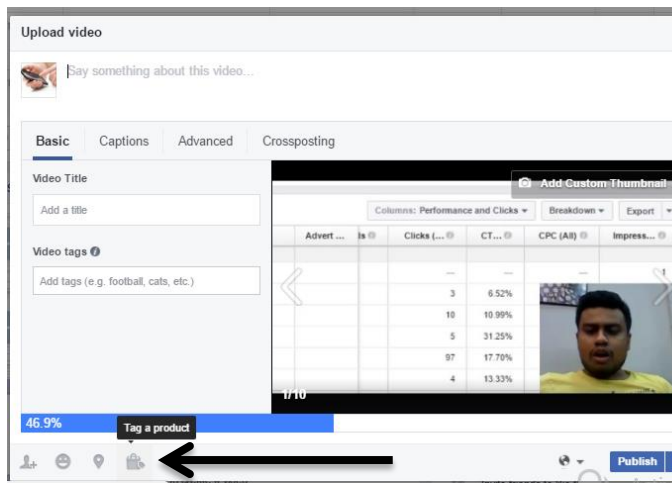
Upload video

Say something about this video...

Basic Captions Advanced Crossposting

Video Title

Add a title

Video tags

Add tags (e.g. football, cats, etc.)

Add Custom Thumbnail

Columns: Performance and Clicks ▾ Breakdown ▾ Export

| Advert ... | Is | Clicks (... | CT... | CPC (All) | Impress... |
|---|---|---|---|---|---|
| | | — | — | — | |
| | | 3 | 6.52% | | |
| | | 10 | 10.99% | | |
| | | 5 | 31.25% | | |
| | | 97 | 17.70% | | |
| | | 4 | 13.33% | | |

1/10

46.9%

Tag a product

Publish